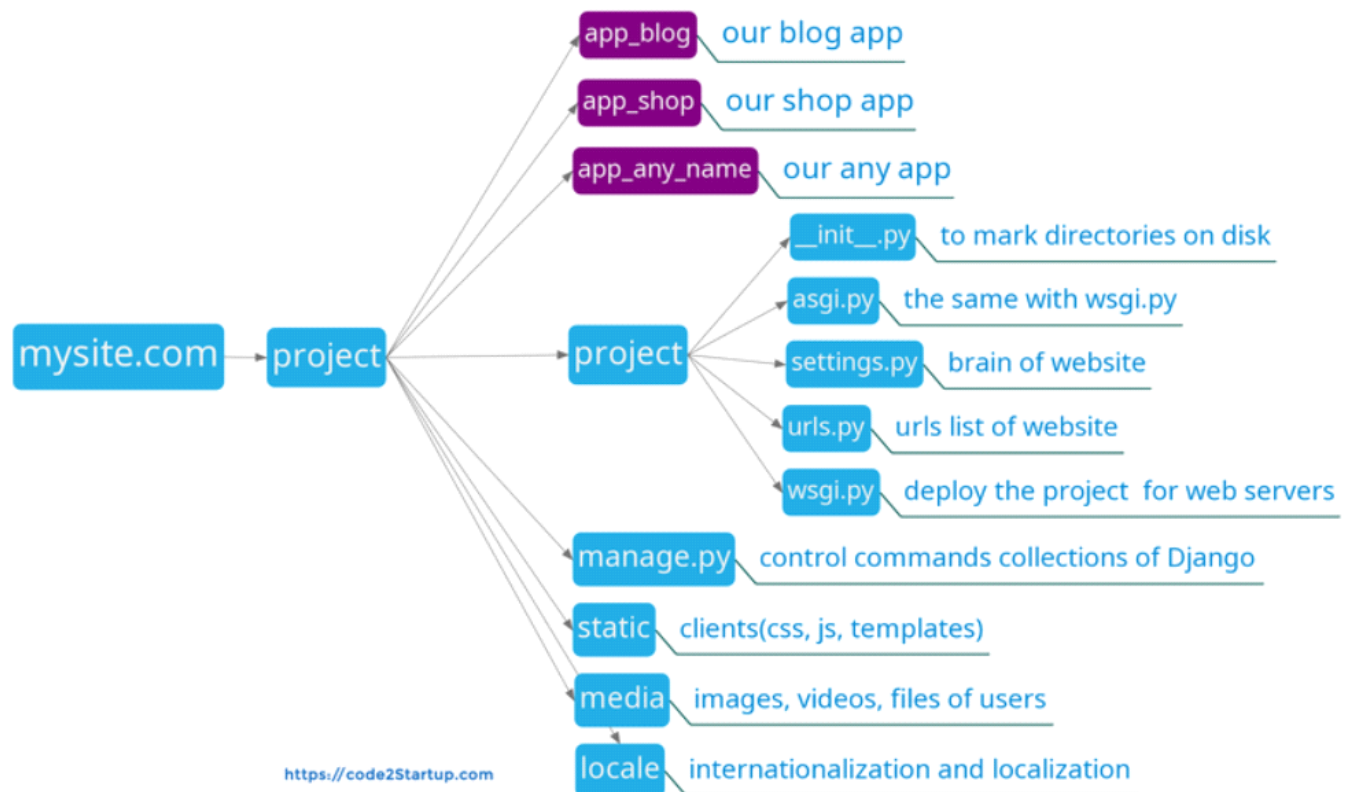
mysite.com

project

app_blog
our blog app

app_shop
our shop app

app_any_name
our any app

project

__init__.py
to mark directories on disk

asgi.py
the same with wsgi.py

settings.py
brain of website

urls.py
urls list of website

wsgi.py
deploy the project for web servers

manage.py
control commands collections of Django

static
clients(css, js, templates)

media
images, videos, files of users

locale
internationalization and localization

https://code2Startup.com